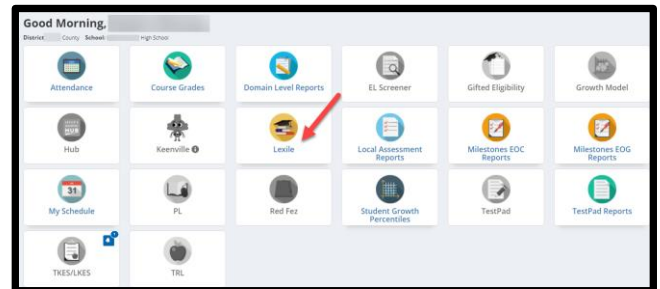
Good Morning,

District County School: High School

Attendance

Course Grades

Domain Level Reports

EL Screener

Gifted Eligibility

Growth Model

Hub

Keenville

Lexile

Local Assessment Reports

Milestones EOC Reports

Milestones EOG Reports

31

My Schedule

PL

Red Fez

Student Growth Percentiles

TestPad

TestPad Reports

TKES/LKES

TRL